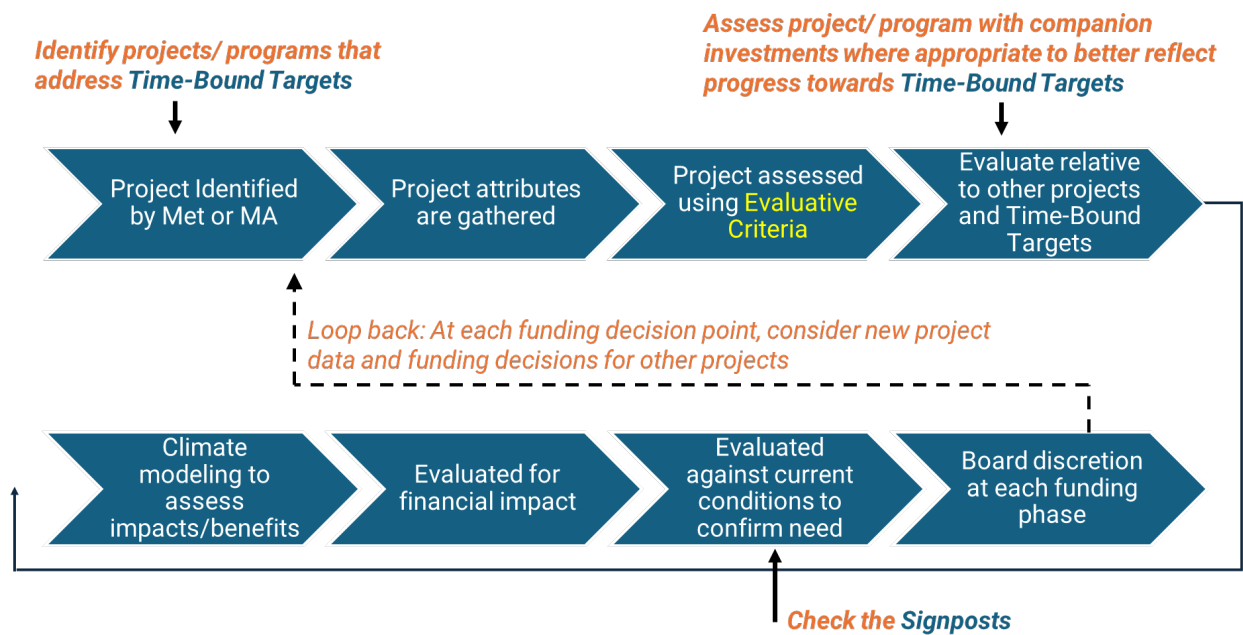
Identify projects/ programs that address Time-Bound Targets

Assess project/ program with companion investments where appropriate to better reflect progress towards Time-Bound Targets

Project Identified by Met or MA

Project attributes are gathered

Project assessed using Evaluative Criteria

Evaluate relative to other projects and Time-Bound Targets

Loop back: At each funding decision point, consider new project data and funding decisions for other projects

Climate modeling to assess impacts/benefits

Evaluated for financial impact

Evaluated against current conditions to confirm need

Board discretion at each funding phase

Check the Signposts